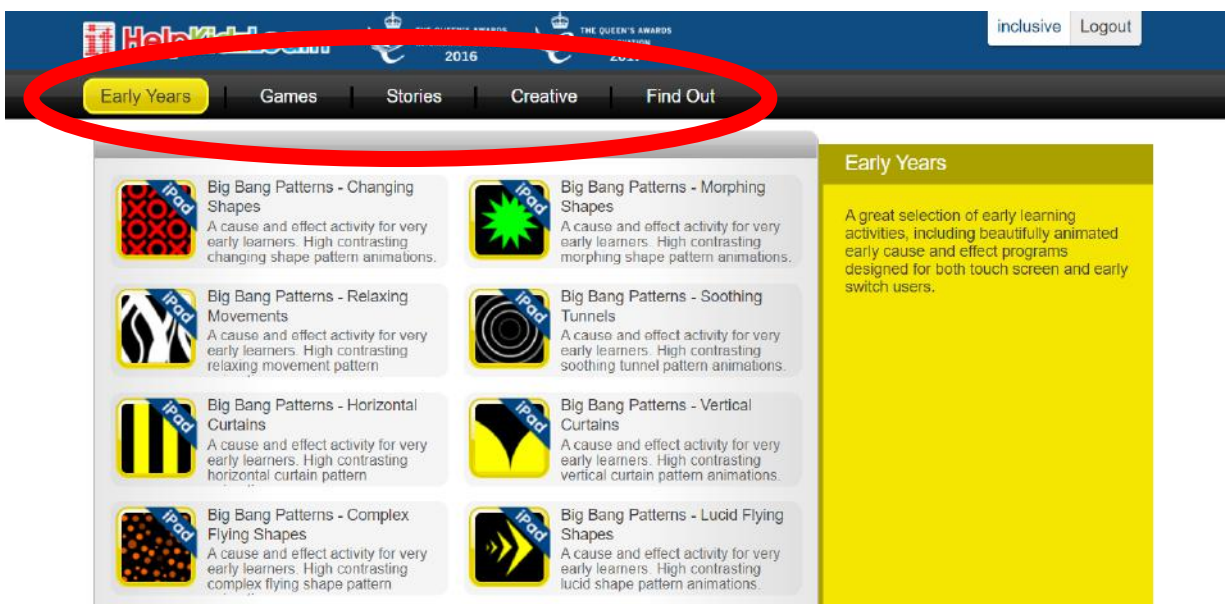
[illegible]

THE QUEEN'S AWARDS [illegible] 2016

THE QUEEN'S AWARDS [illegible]

inclusive Logout

Early Years | Games | Stories | Creative | Find Out

iPad
Big Bang Patterns - Changing Shapes
A cause and effect activity for very early learners. High contrasting changing shape pattern animations.

iPad
Big Bang Patterns - Morphing Shapes
A cause and effect activity for very early learners. High contrasting morphing shape pattern animations.

iPad
Big Bang Patterns - Relaxing Movements
A cause and effect activity for very early learners. High contrasting relaxing movement pattern

iPad
Big Bang Patterns - Soothing Tunnels
A cause and effect activity for very early learners. High contrasting soothing tunnel pattern animations.

iPad
Big Bang Patterns - Horizontal Curtains
A cause and effect activity for very early learners. High contrasting horizontal curtain pattern

iPad
Big Bang Patterns - Vertical Curtains
A cause and effect activity for very early learners. High contrasting vertical curtain pattern animations.

iPad
Big Bang Patterns - Complex Flying Shapes
A cause and effect activity for very early learners. High contrasting complex flying shape pattern

iPad
Big Bang Patterns - Lucid Flying Shapes
A cause and effect activity for very early learners. High contrasting lucid shape pattern animations.

Early Years

A great selection of early learning activities, including beautifully animated early cause and effect programs designed for both touch screen and early switch users.